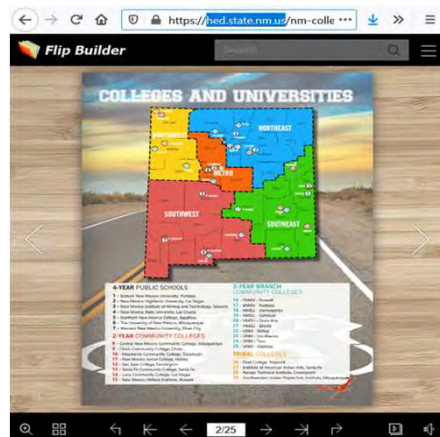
https://hed.state.nm.us/nm-colle •••

Flip Builder

COLLEGES AND UNIVERSITIES

NORTHWEST

NORTHEAST

METRO

SOUTHWEST

SOUTHEAST

4-YEAR PUBLIC SCHOOLS

2-YEAR COMMUNITY COLLEGES

2-YEAR BRANCH COMMUNITY COLLEGES

TRIBAL COLLEGES

2/25